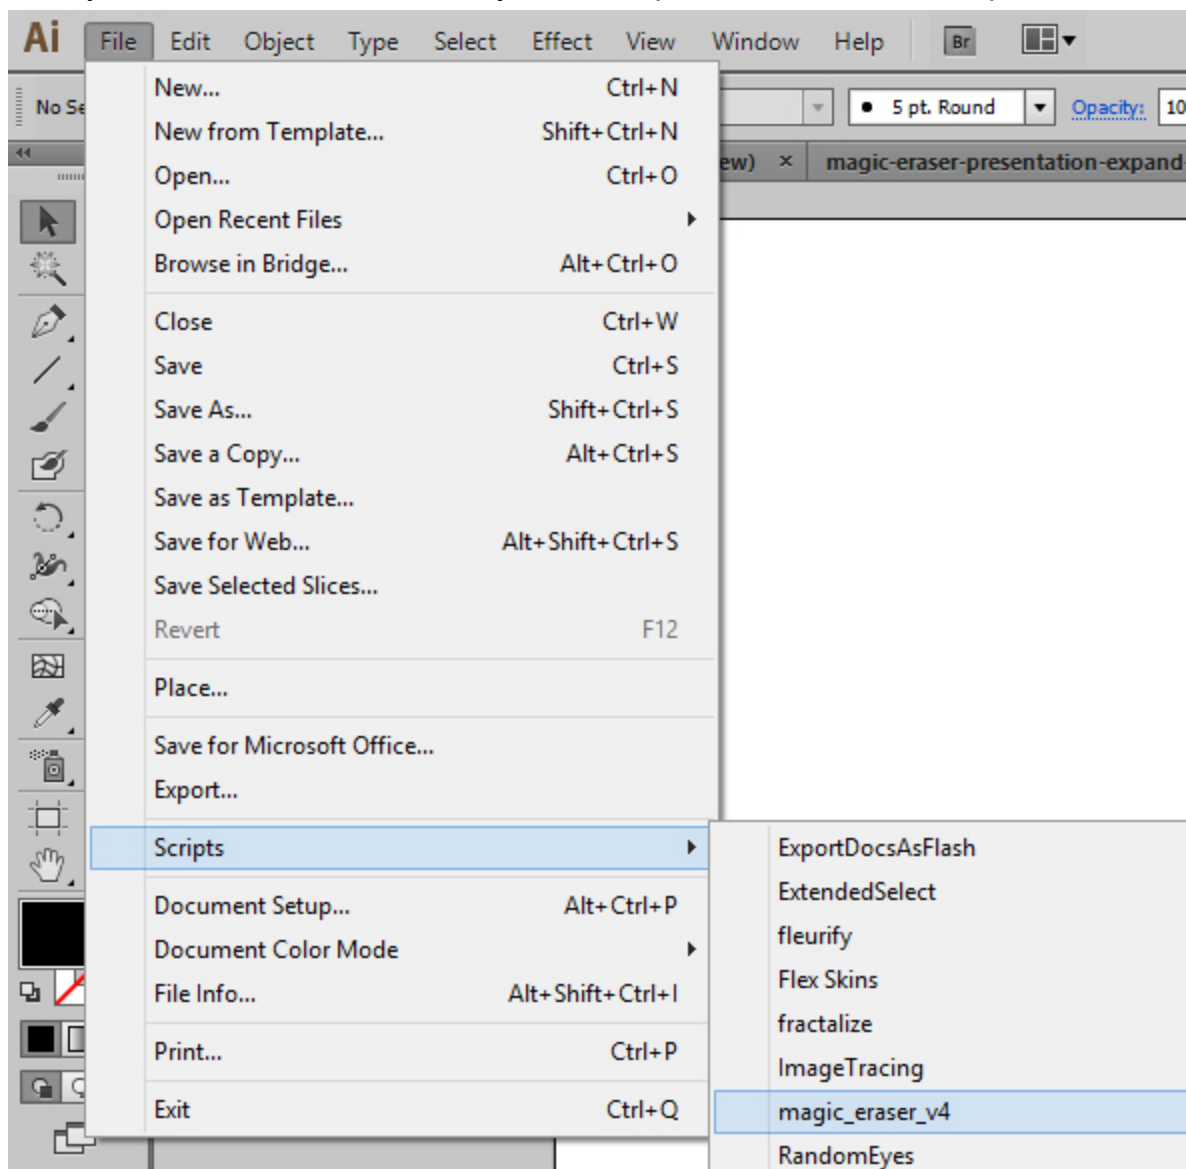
Ai File Edit Object Type Select Effect View Window Help Br

No Se

5 pt. Round Opacity: 10

ew) × magic-eraser-presentation-expand

| | |
|---|---|
| New... | Ctrl+N |
| New from Template... | Shift+Ctrl+N |
| Open... | Ctrl+O |
| Open Recent Files | |
| Browse in Bridge... | Alt+Ctrl+O |
| Close | Ctrl+W |
| Save | Ctrl+S |
| Save As... | Shift+Ctrl+S |
| Save a Copy... | Alt+Ctrl+S |
| Save as Template... | |
| Save for Web... | Alt+Shift+Ctrl+S |
| Save Selected Slices... | |
| Revert | F12 |
| Place... | |
| Save for Microsoft Office... | |
| Export... | |
| Scripts | |
| Document Setup... | Alt+Ctrl+P |
| Document Color Mode | |
| File Info... | Alt+Shift+Ctrl+I |
| Print... | Ctrl+P |
| Exit | Ctrl+Q |

ExportDocsAsFlash
ExtendedSelect
fleurify
Flex Skins
fractalize
ImageTracing
magic_eraser_v4
RandomEyes